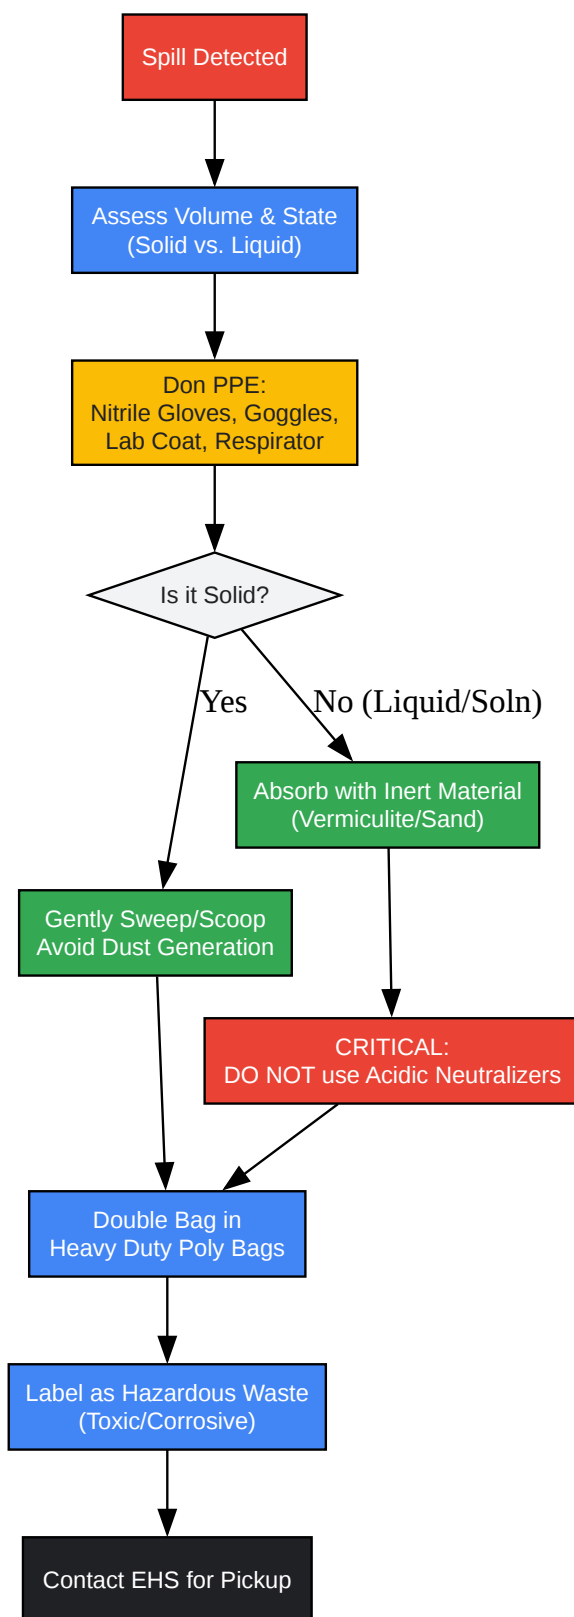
Spill Detected

Assess Volume & State
(Solid vs. Liquid)

Don PPE:
Nitrile Gloves, Goggles,
Lab Coat, Respirator

Is it Solid?

Yes

No (Liquid/Soln)

Absorb with Inert Material
(Vermiculite/Sand)

Gently Sweep/Scoop
Avoid Dust Generation

CRITICAL:
DO NOT use Acidic Neutralizers

Double Bag in
Heavy Duty Poly Bags

Label as Hazardous Waste
(Toxic/Corrosive)

Contact EHS for Pickup